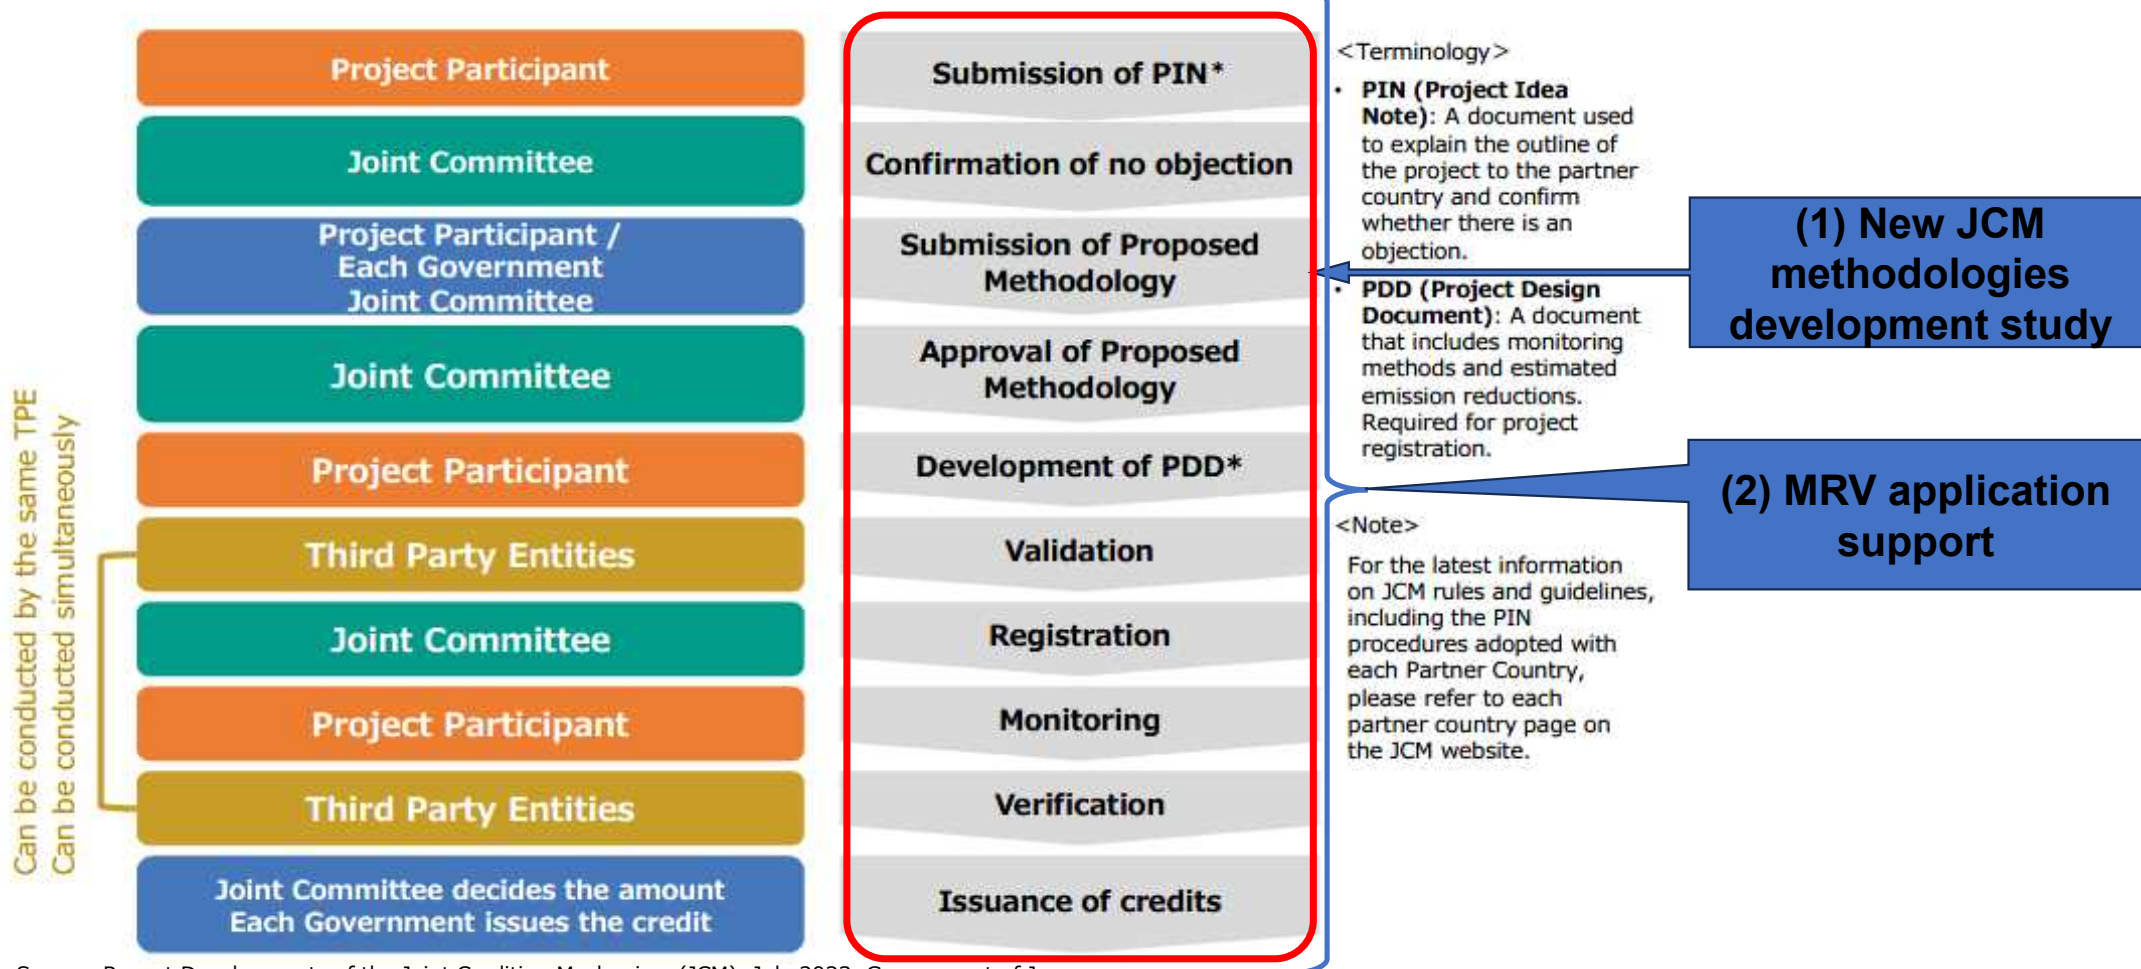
Project Participant

Joint Committee

Project Participant / Each Government Joint Committee

Joint Committee

Project Participant

Third Party Entities

Joint Committee

Project Participant

Third Party Entities

Joint Committee decides the amount Each Government issues the credit

Can be conducted by the same TPE
Can be conducted simultaneously

Submission of PIN*

Confirmation of no objection

Submission of Proposed Methodology

Approval of Proposed Methodology

Development of PDD*

Validation

Registration

Monitoring

Verification

Issuance of credits

<Terminology>

• PIN (Project Idea Note): A document used to explain the outline of the project to the partner country and confirm whether there is an objection.

• PDD (Project Design Document): A document that includes monitoring methods and estimated emission reductions. Required for project registration.

<Note>

For the latest information on JCM rules and guidelines, including the PIN procedures adopted with each Partner Country, please refer to each partner country page on the JCM website.

(1) New JCM methodologies development study

(2) MRV application support

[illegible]